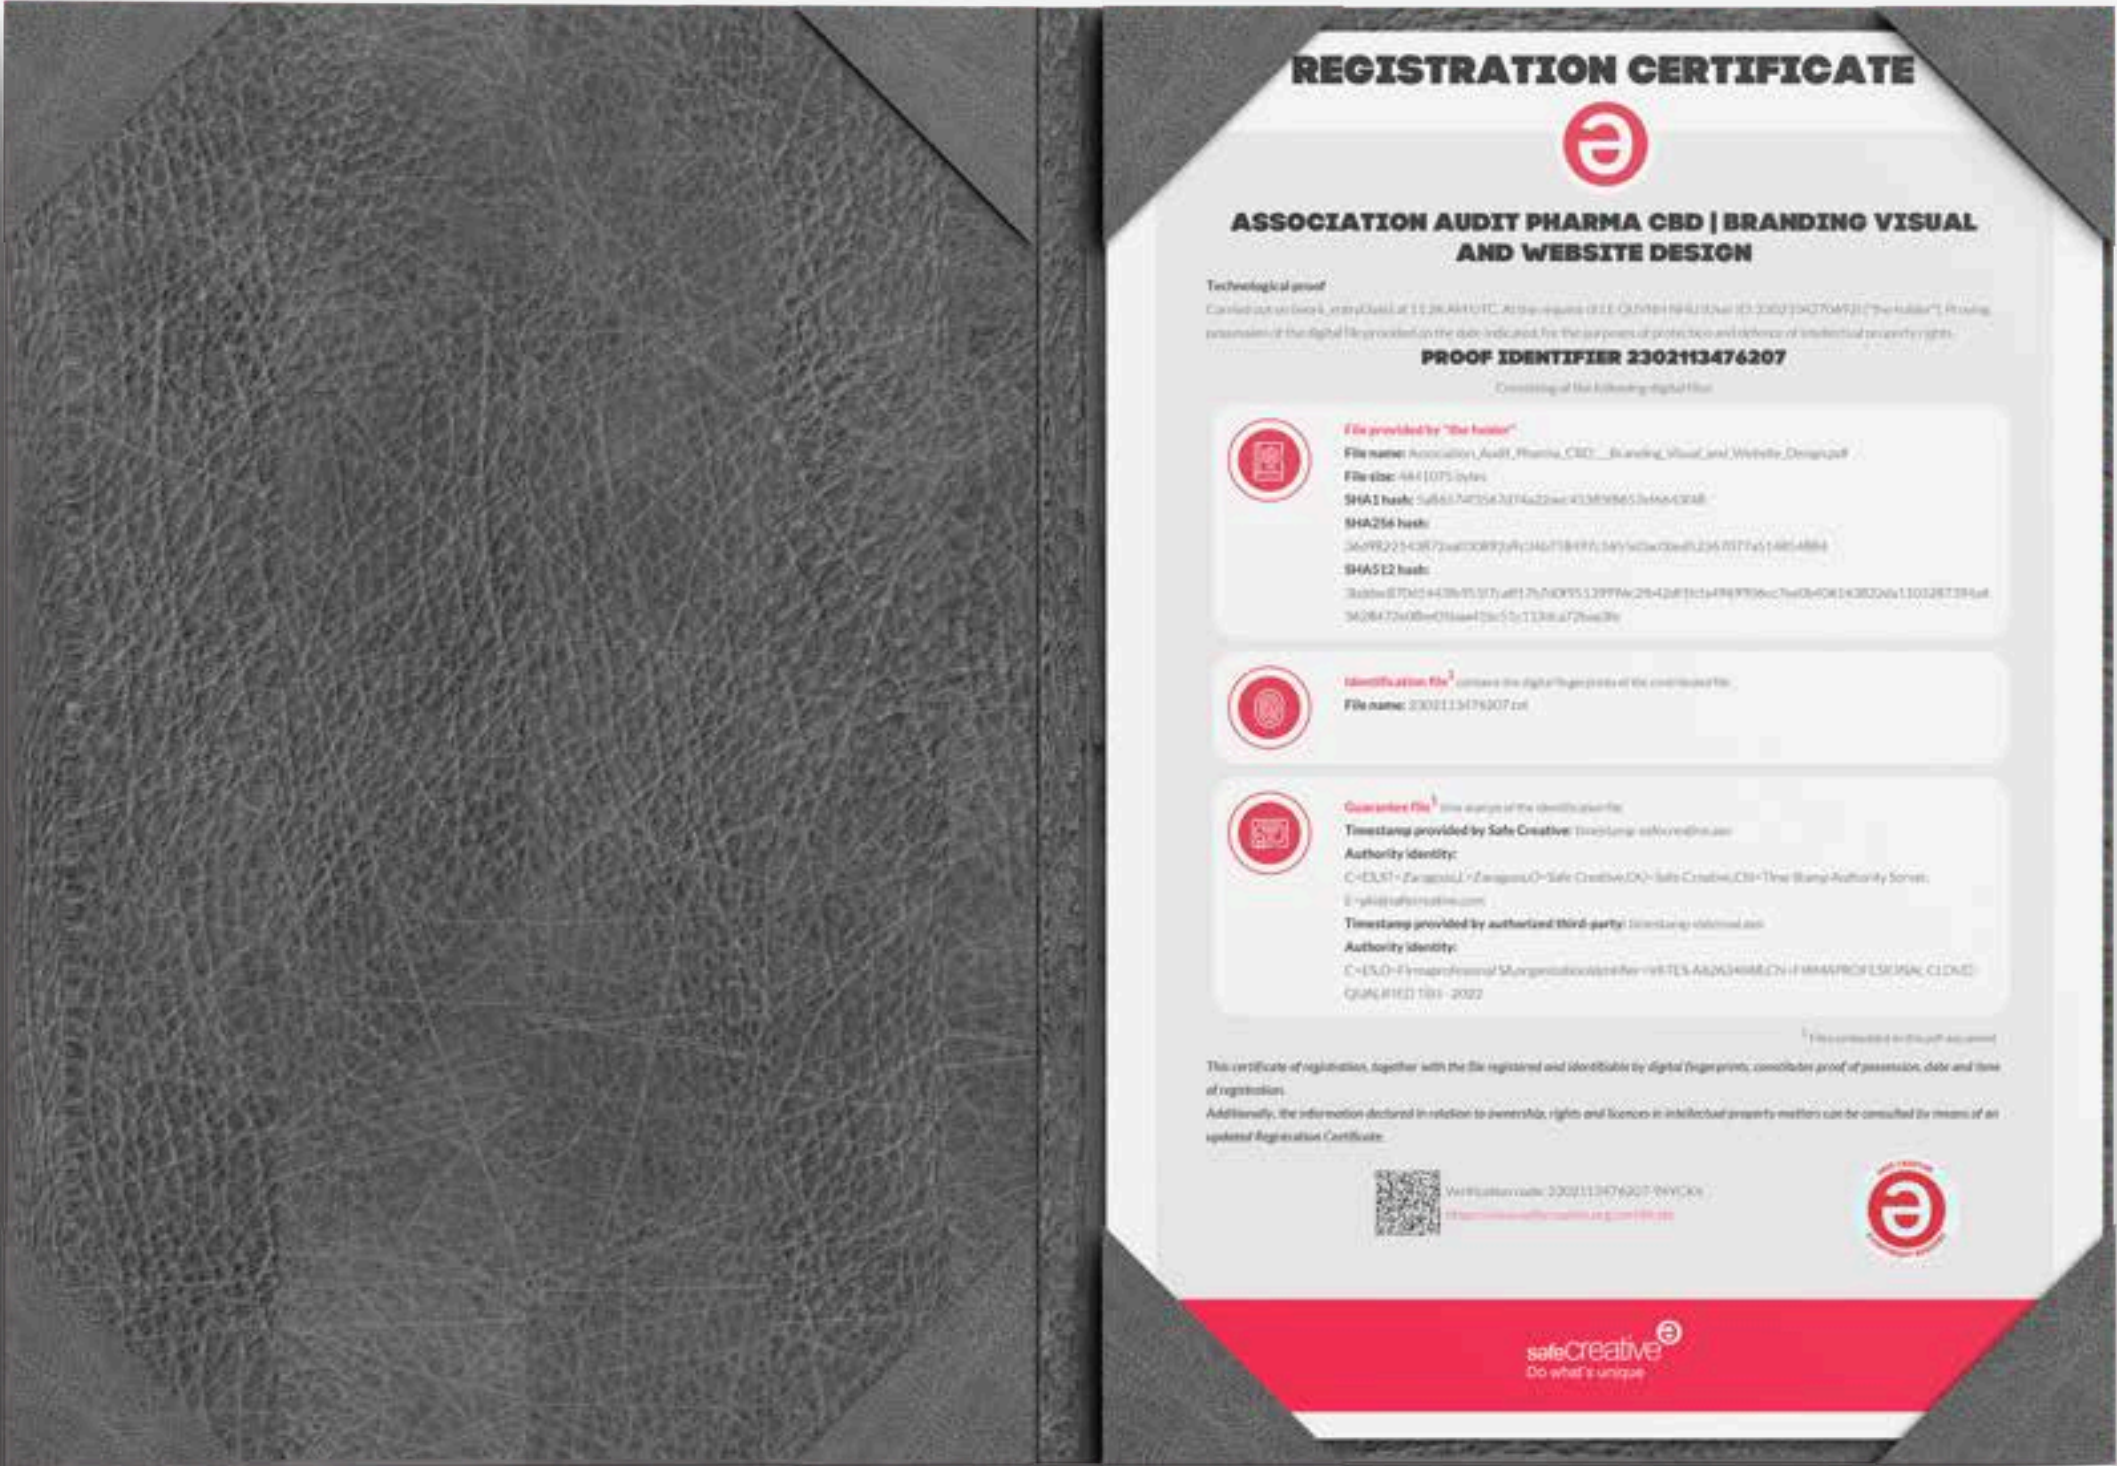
REGISTRATION CERTIFICATE

ASSOCIATION AUDIT PHARMA CBD | BRANDING VISUAL AND WEBSITE DESIGN

Technological proof

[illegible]

PROOF IDENTIFIER 2302113476207

Consisting of the following digital files:

File provided by "the holder"
File name: Association_Audit_Pharma_CBD_-_Branding_Visual_and_Website_Design.pdf
File size: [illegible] bytes
SHA1 hash: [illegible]
SHA256 hash:
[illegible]
SHA512 hash:
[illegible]

Identification file¹ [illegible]
File name: 2302113476207.txt

Guarantee file¹ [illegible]
Timestamp provided by Safe Creative: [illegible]
Authority identity:
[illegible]
Timestamp provided by authorized third-party: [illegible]
Authority identity:
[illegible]

¹ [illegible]

This certificate of registration, together with the file registered and identifiable by digital fingerprints, constitutes proof of possession, date and time of registration.
Additionally, the information declared in relation to ownership, rights and licences in intellectual property matters can be consulted by means of an updated Registration Certificate.

Verification code: 2302113476207-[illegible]
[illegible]

safecreative
Do what's unique